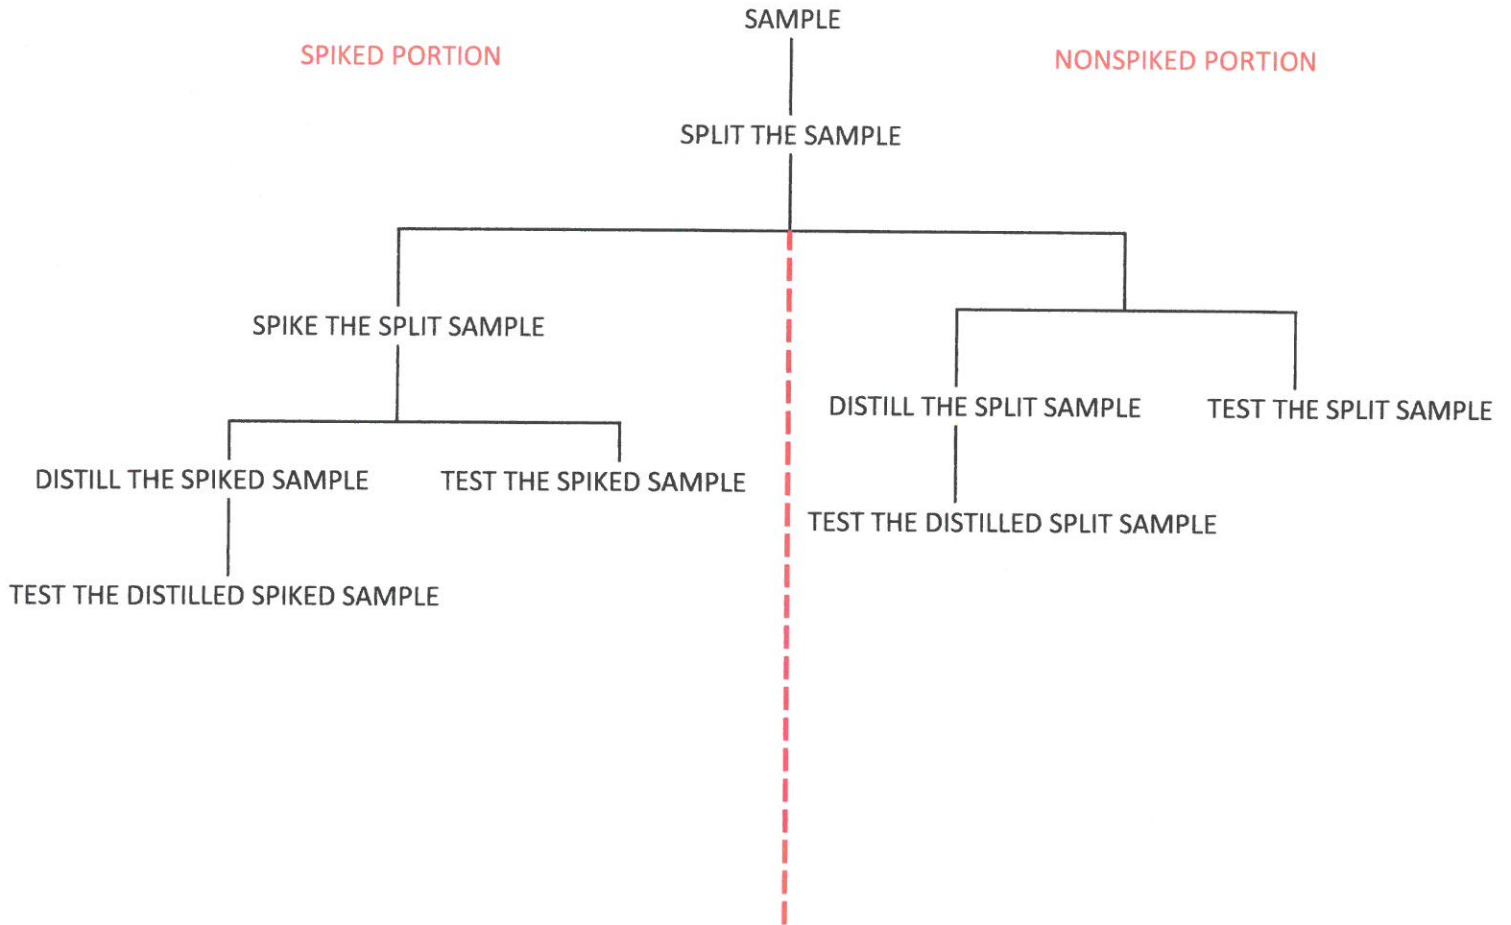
SAMPLE

SPIKED PORTION

NONSPIKED PORTION

SPLIT THE SAMPLE

SPIKE THE SPLIT SAMPLE

DISTILL THE SPIKED SAMPLE

TEST THE SPIKED SAMPLE

TEST THE DISTILLED SPIKED SAMPLE

DISTILL THE SPLIT SAMPLE

TEST THE SPLIT SAMPLE

TEST THE DISTILLED SPLIT SAMPLE